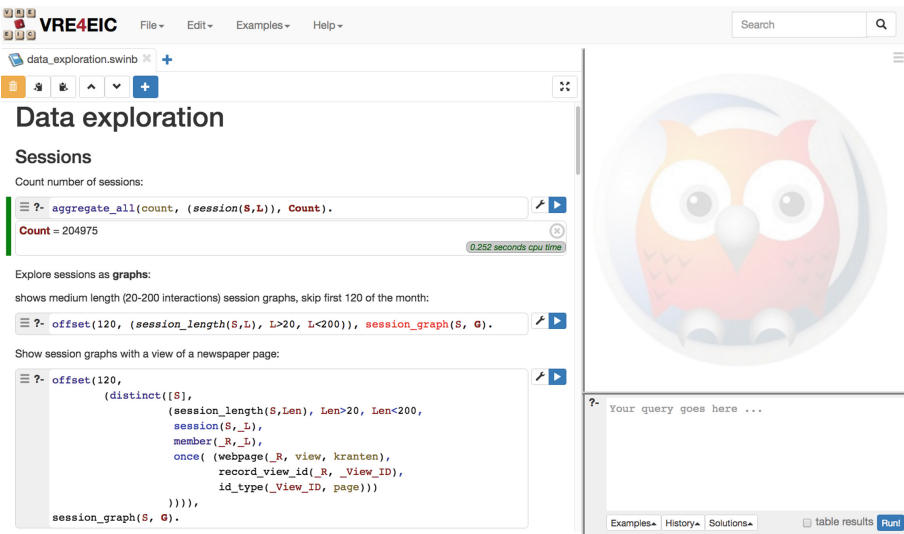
VRE4EIC File▾ Edit▾ Examples▾ Help▾

Search

data_exploration.swinb +

Data exploration

Sessions

Count number of sessions:

?- aggregate_all(count, (session(S,L)), Count).

Count = 204975

0.252 seconds cpu time

Explore sessions as graphs:

shows medium length (20-200 interactions) session graphs, skip first 120 of the month:

?- offset(120, (session_length(S,L), L>20, L<200)), session_graph(S, G).

Show session graphs with a view of a newspaper page:

?- offset(120,
        (distinct([S],
                (session_length(S,Len), Len>20, Len<200,
                 session(S,_L),
                 member(_R,_L),
                 once( (webpage(_R, view, kranten),
                        record_view_id(_R, _View_ID),
                        id_type(_View_ID, page)))
                )))),
    session_graph(S, G).

?- Your query goes here ...

Examples▴ History▴ Solutions▴ table results Run!